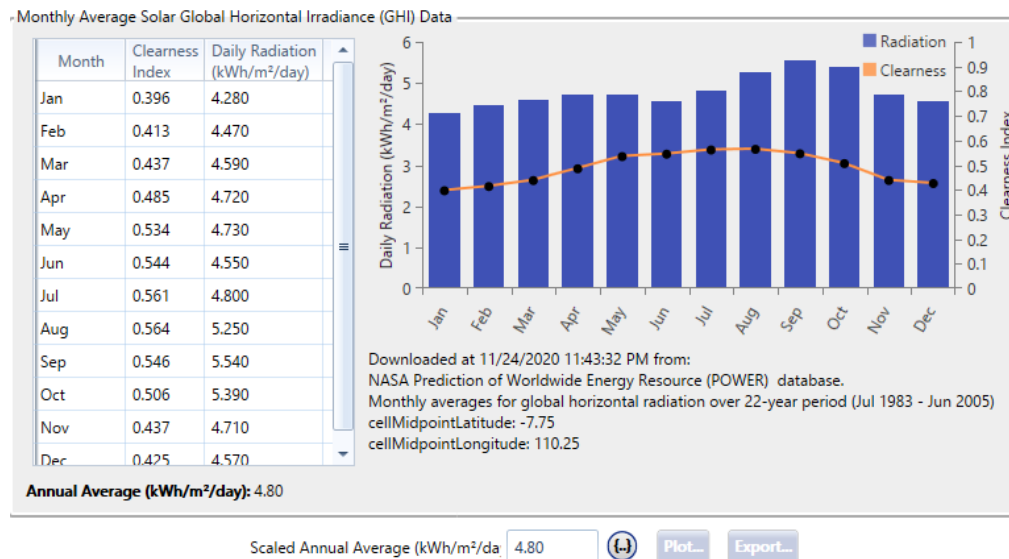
Monthly Average Solar Global Horizontal Irradiance (GHI) Data

| Month | Clearness Index | Daily Radiation (kWh/m²/day) |
|---|---|---|
| Jan | 0.396 | 4.280 |
| Feb | 0.413 | 4.470 |
| Mar | 0.437 | 4.590 |
| Apr | 0.485 | 4.720 |
| May | 0.534 | 4.730 |
| Jun | 0.544 | 4.550 |
| Jul | 0.561 | 4.800 |
| Aug | 0.564 | 5.250 |
| Sep | 0.546 | 5.540 |
| Oct | 0.506 | 5.390 |
| Nov | 0.437 | 4.710 |
| Dec | 0.425 | 4.570 |

Radiation
Clearness
Daily Radiation (kWh/m²/day)
Clearness Index
6 5 4 3 2 1 0
1 0.9 0.8 0.7 0.6 0.5 0.4 0.3 0.2 0.1 0
Jan Feb Mar Apr May Jun Jul Aug Sep Oct Nov Dec

Downloaded at 11/24/2020 11:43:32 PM from:
NASA Prediction of Worldwide Energy Resource (POWER) database.
Monthly averages for global horizontal radiation over 22-year period (Jul 1983 - Jun 2005)
cellMidpointLatitude: -7.75
cellMidpointLongitude: 110.25

Annual Average (kWh/m²/day): 4.80

Scaled Annual Average (kWh/m²/da 4.80 {..} Plot... Export...